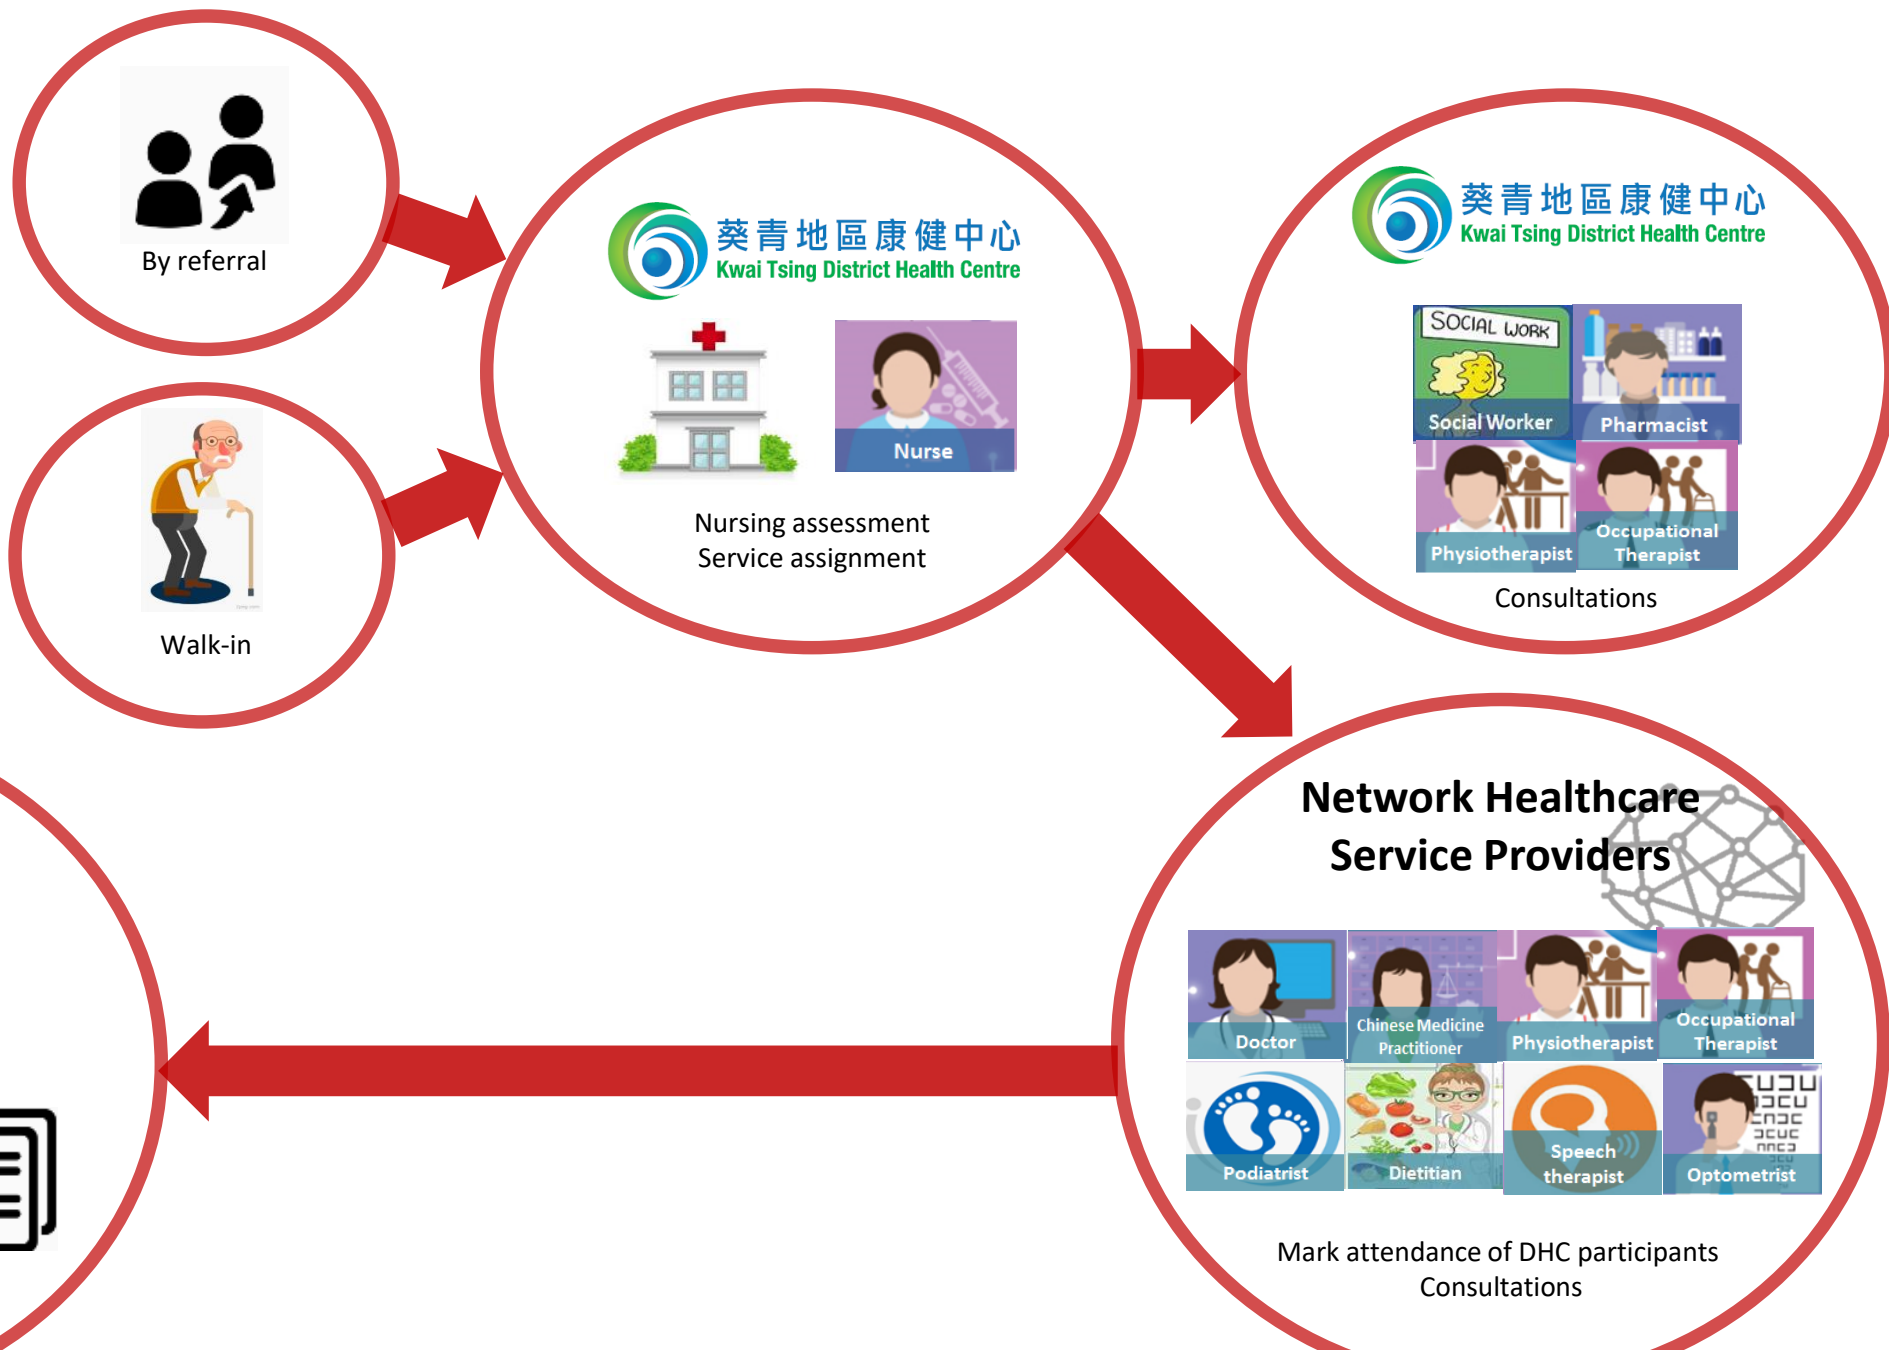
By referral

Walk-in

葵青地區康健中心
Kwai Tsing District Health Centre

Nurse

Nursing assessment
Service assignment

葵青地區康健中心
Kwai Tsing District Health Centre

SOCIAL WORK
Social Worker
Pharmacist
Physiotherapist
Occupational Therapist

Consultations

Network Healthcare Service Providers

Doctor
Chinese Medicine Practitioner
Physiotherapist
Occupational Therapist
Podiatrist
Dietitian
Speech therapist
Optometrist

Mark attendance of DHC participants
Consultations